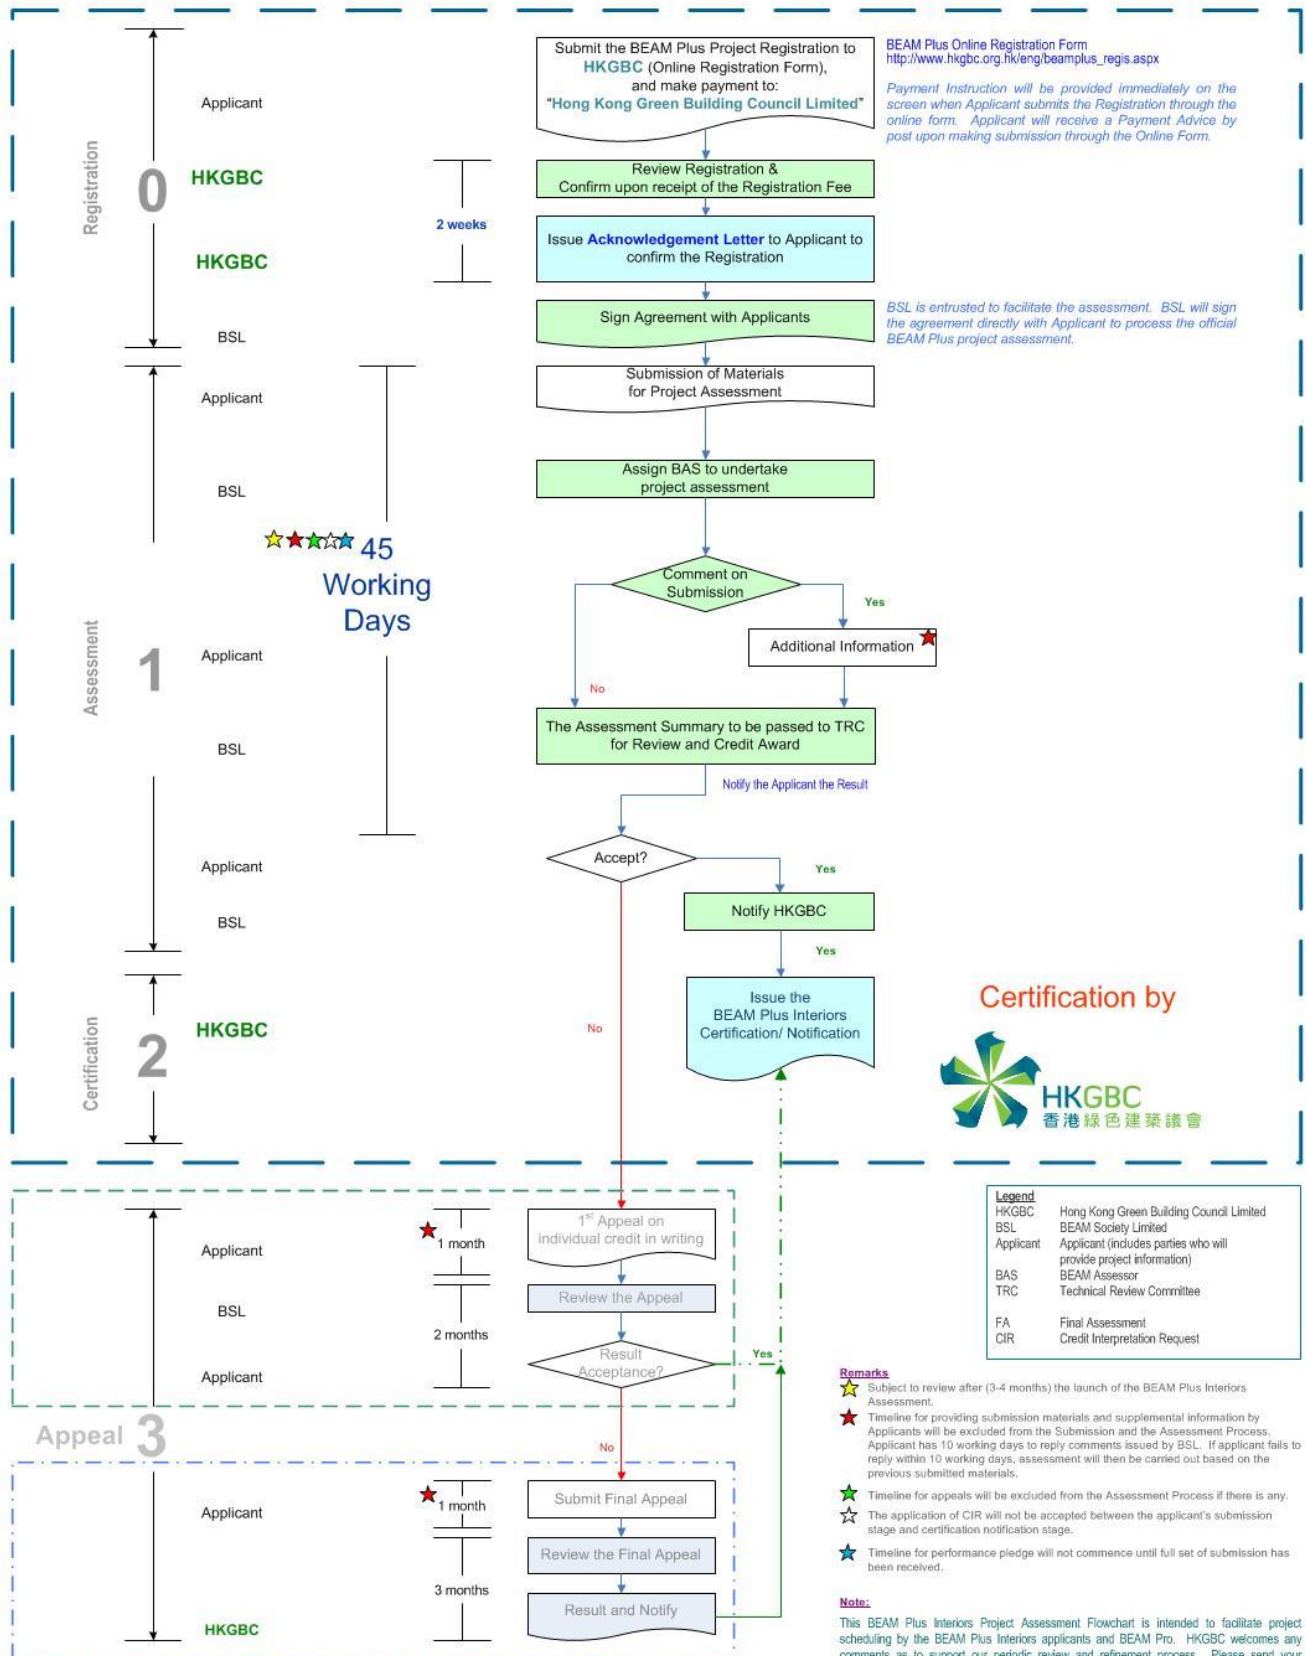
Registration
0
Applicant
HKGBC
HKGBC
BSL
2 weeks

Submit the BEAM Plus Project Registration to HKGBC (Online Registration Form), and make payment to: "Hong Kong Green Building Council Limited"

BEAM Plus Online Registration Form
http://www.hkgbc.org.hk/eng/beamplus_regis.aspx

Payment Instruction will be provided immediately on the screen when Applicant submits the Registration through the online form. Applicant will receive a Payment Advice by post upon making submission through the Online Form.

Review Registration & Confirm upon receipt of the Registration Fee

Issue Acknowledgement Letter to Applicant to confirm the Registration

Sign Agreement with Applicants

BSL is entrusted to facilitate the assessment. BSL will sign the agreement directly with Applicant to process the official BEAM Plus project assessment.

Assessment
1
Applicant
BSL
Applicant
BSL
Applicant
BSL

45 Working Days

Submission of Materials for Project Assessment

Assign BAS to undertake project assessment

Comment on Submission

Yes

Additional Information

No

The Assessment Summary to be passed to TRC for Review and Credit Award

Notify the Applicant the Result

Accept?

Yes

Notify HKGBC

Yes

No

Certification
2
HKGBC

Issue the BEAM Plus Interiors Certification/ Notification

Certification by

HKGBC
香港綠色建築議會

Applicant
BSL
Applicant
1 month
2 months

1st Appeal on individual credit in writing

Review the Appeal

Result Acceptance?

Yes

No

Appeal 3

Applicant
HKGBC
1 month
3 months

Submit Final Appeal

Review the Final Appeal

Result and Notify

| Legend | |
|---|---|
| HKGBC | Hong Kong Green Building Council Limited |
| BSL | BEAM Society Limited |
| Applicant | Applicant (includes parties who will provide project information) |
| BAS | BEAM Assessor |
| TRC | Technical Review Committee |
| FA | Final Assessment |
| CIR | Credit Interpretation Request |

Remarks
Subject to review after (3-4 months) the launch of the BEAM Plus Interiors Assessment.
Timeline for providing submission materials and supplemental information by Applicants will be excluded from the Submission and the Assessment Process. Applicant has 10 working days to reply comments issued by BSL. If applicant fails to reply within 10 working days, assessment will then be carried out based on the previous submitted materials.
Timeline for appeals will be excluded from the Assessment Process if there is any.
The application of CIR will not be accepted between the applicant's submission stage and certification notification stage.
Timeline for performance pledge will not commence until full set of submission has been received.

Note:
This BEAM Plus Interiors Project Assessment Flowchart is intended to facilitate project scheduling by the BEAM Plus Interiors applicants and BEAM Pro. HKGBC welcomes any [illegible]